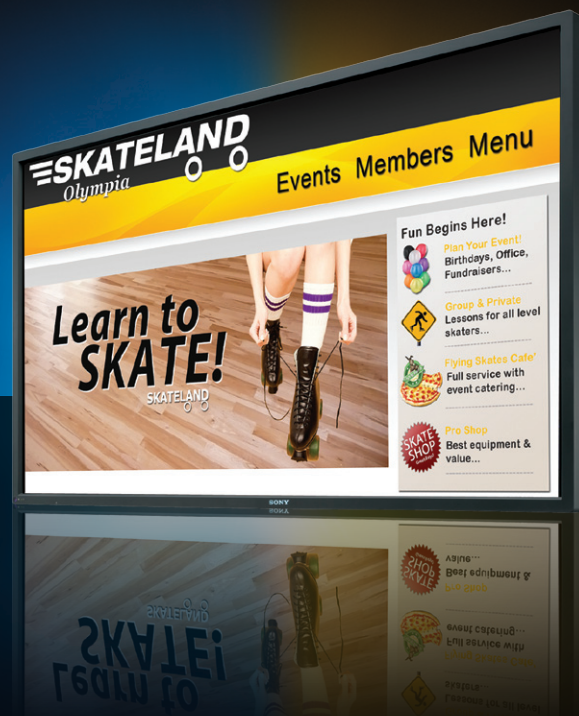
SKATELAND
Olympia

Events Members Menu

Learn to SKATE!
SKATELAND

Fun Begins Here!

Plan Your Event!
Birthdays, Office, Fundraisers...

Group & Private
Lessons for all level skaters...

Flying Skates Cafe'
Full service with event catering...

SKATE SHOP

Pro Shop
Best equipment & value...

SONY